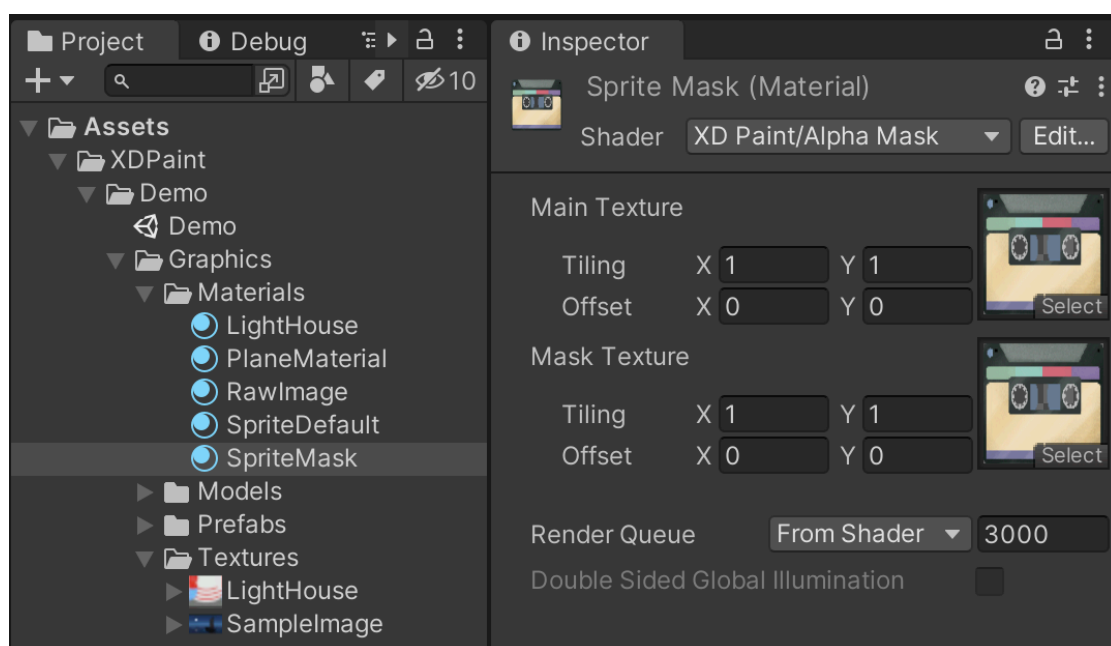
Project
Debug
10
Assets
XDPaint
Demo
Demo
Graphics
Materials
LightHouse
PlaneMaterial
RawImage
SpriteDefault
SpriteMask
Models
Prefabs
Textures
LightHouse
SampleImage

Inspector
Sprite Mask (Material)
Shader XD Paint/Alpha Mask Edit...
Main Texture
Tiling X 1 Y 1
Offset X 0 Y 0
Select
Mask Texture
Tiling X 1 Y 1
Offset X 0 Y 0
Select
Render Queue From Shader 3000
Double Sided Global Illumination